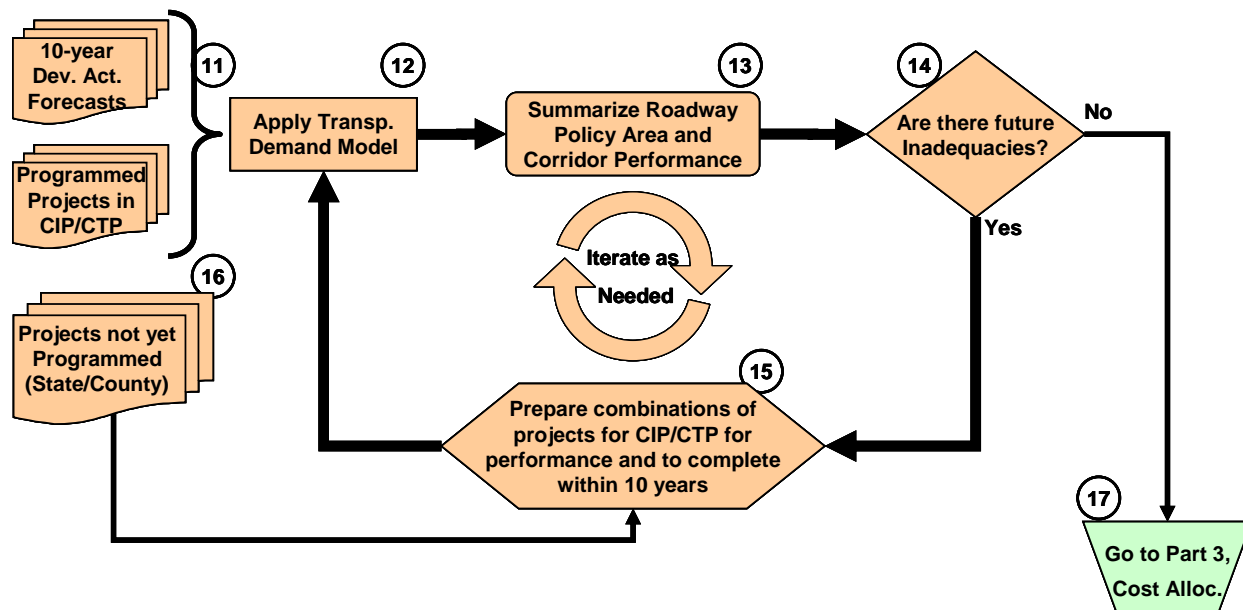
10-year Dev. Act. Forecasts

Programmed Projects in CIP/CTP

11

12

Apply Transp. Demand Model

13

Summarize Roadway Policy Area and Corridor Performance

14

Are there future Inadequacies?

No

Yes

Iterate as Needed

16

Projects not yet Programmed (State/County)

15

Prepare combinations of projects for CIP/CTP for performance and to complete within 10 years

17

Go to Part 3, Cost Alloc.